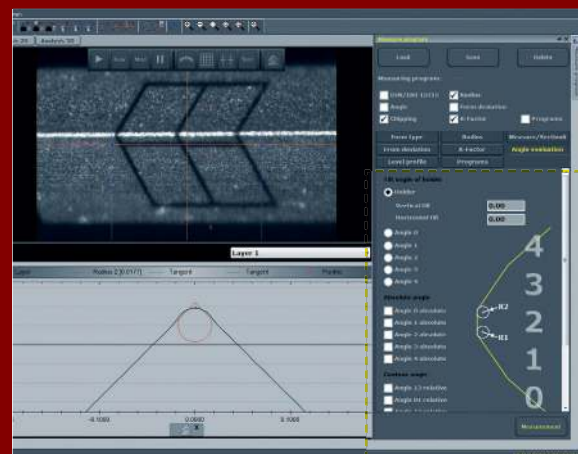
Analysis 3D

Measure program

Load

Save

Delete

Measuring programs

ISO/DIN 13715

Radius

Angle

Form deviation

Chipping

K-Factor

Programs

Form type

Radius

Measure/Testbed

Form deviation

K-Factor

Angle evaluation

Level profile

Programs

Layer 1

Radius 2 [0.0177]

Tangent

Tangent

Profile

-0.1000

0.0000

0.1000

Holder

Vertical 0B

0.00

Horizontal 0B

0.00

Angle 0

Angle 1

Angle 2

Angle 3

Angle 4

Absolute angle

Angle 0 absolute

Angle 1 absolute

Angle 2 absolute

Angle 3 absolute

Angle 4 absolute

Contour angle

Angle 12 relative

Angle 01 relative

4

3

2

1

0

R2

R1

Measurement